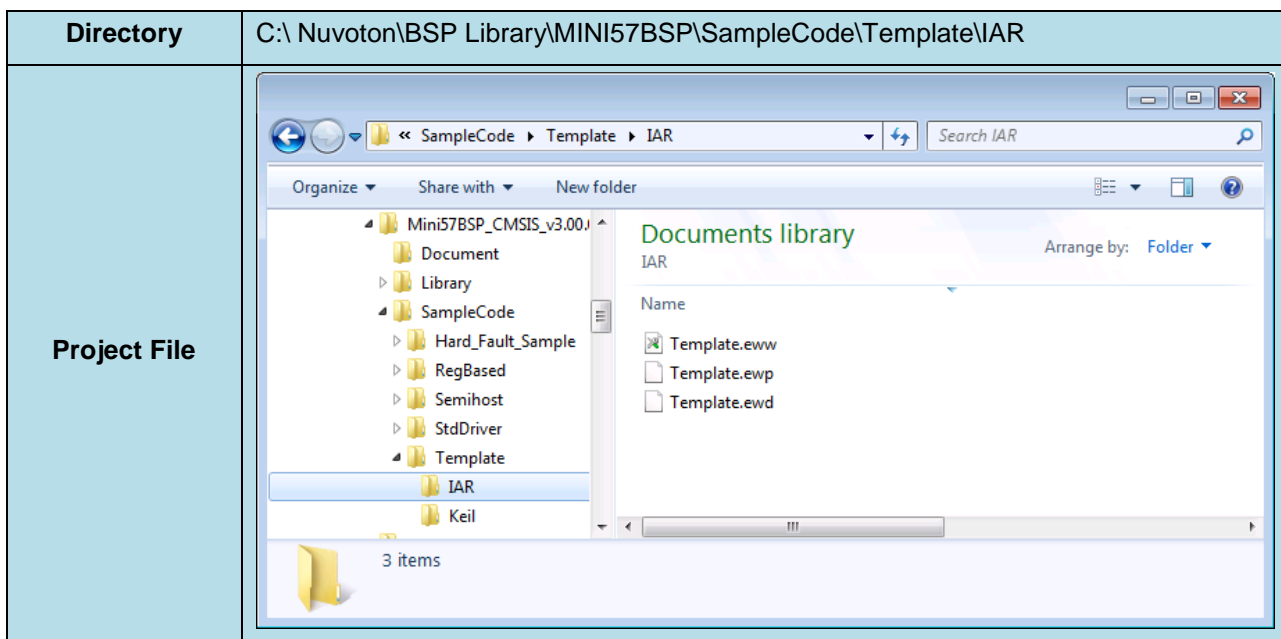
| Directory | C:\ Nuvoton\BSP Library\MINI57BSP\SampleCode\Template\IAR |
|---|---|
| Project File | « SampleCode ▸ Template ▸ IAR<br>Search IAR<br>Organize ▾ Share with ▾ New folder<br>Mini57BSP_CMSIS_v3.00.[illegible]<br>Document<br>Library<br>SampleCode<br>Hard_Fault_Sample<br>RegBased<br>Semihost<br>StdDriver<br>Template<br>IAR<br>Keil<br>Documents library<br>IAR<br>Arrange by: Folder ▾<br>Name<br>Template.eww<br>Template.ewp<br>Template.ewd<br>3 items |